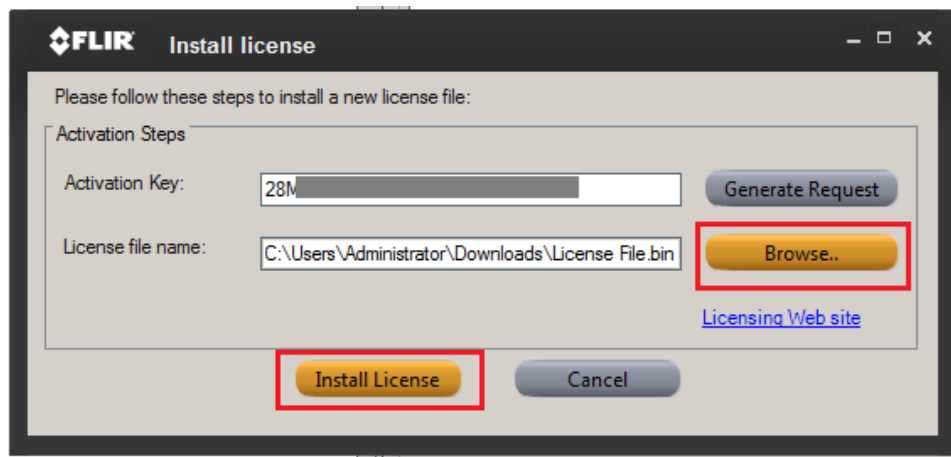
FLIR Install license

Please follow these steps to install a new license file:

Activation Steps

Activation Key: 28M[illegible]

Generate Request

License file name: C:\Users\Administrator\Downloads\License File.bin

Browse..

Licensing Web site

Install License

Cancel